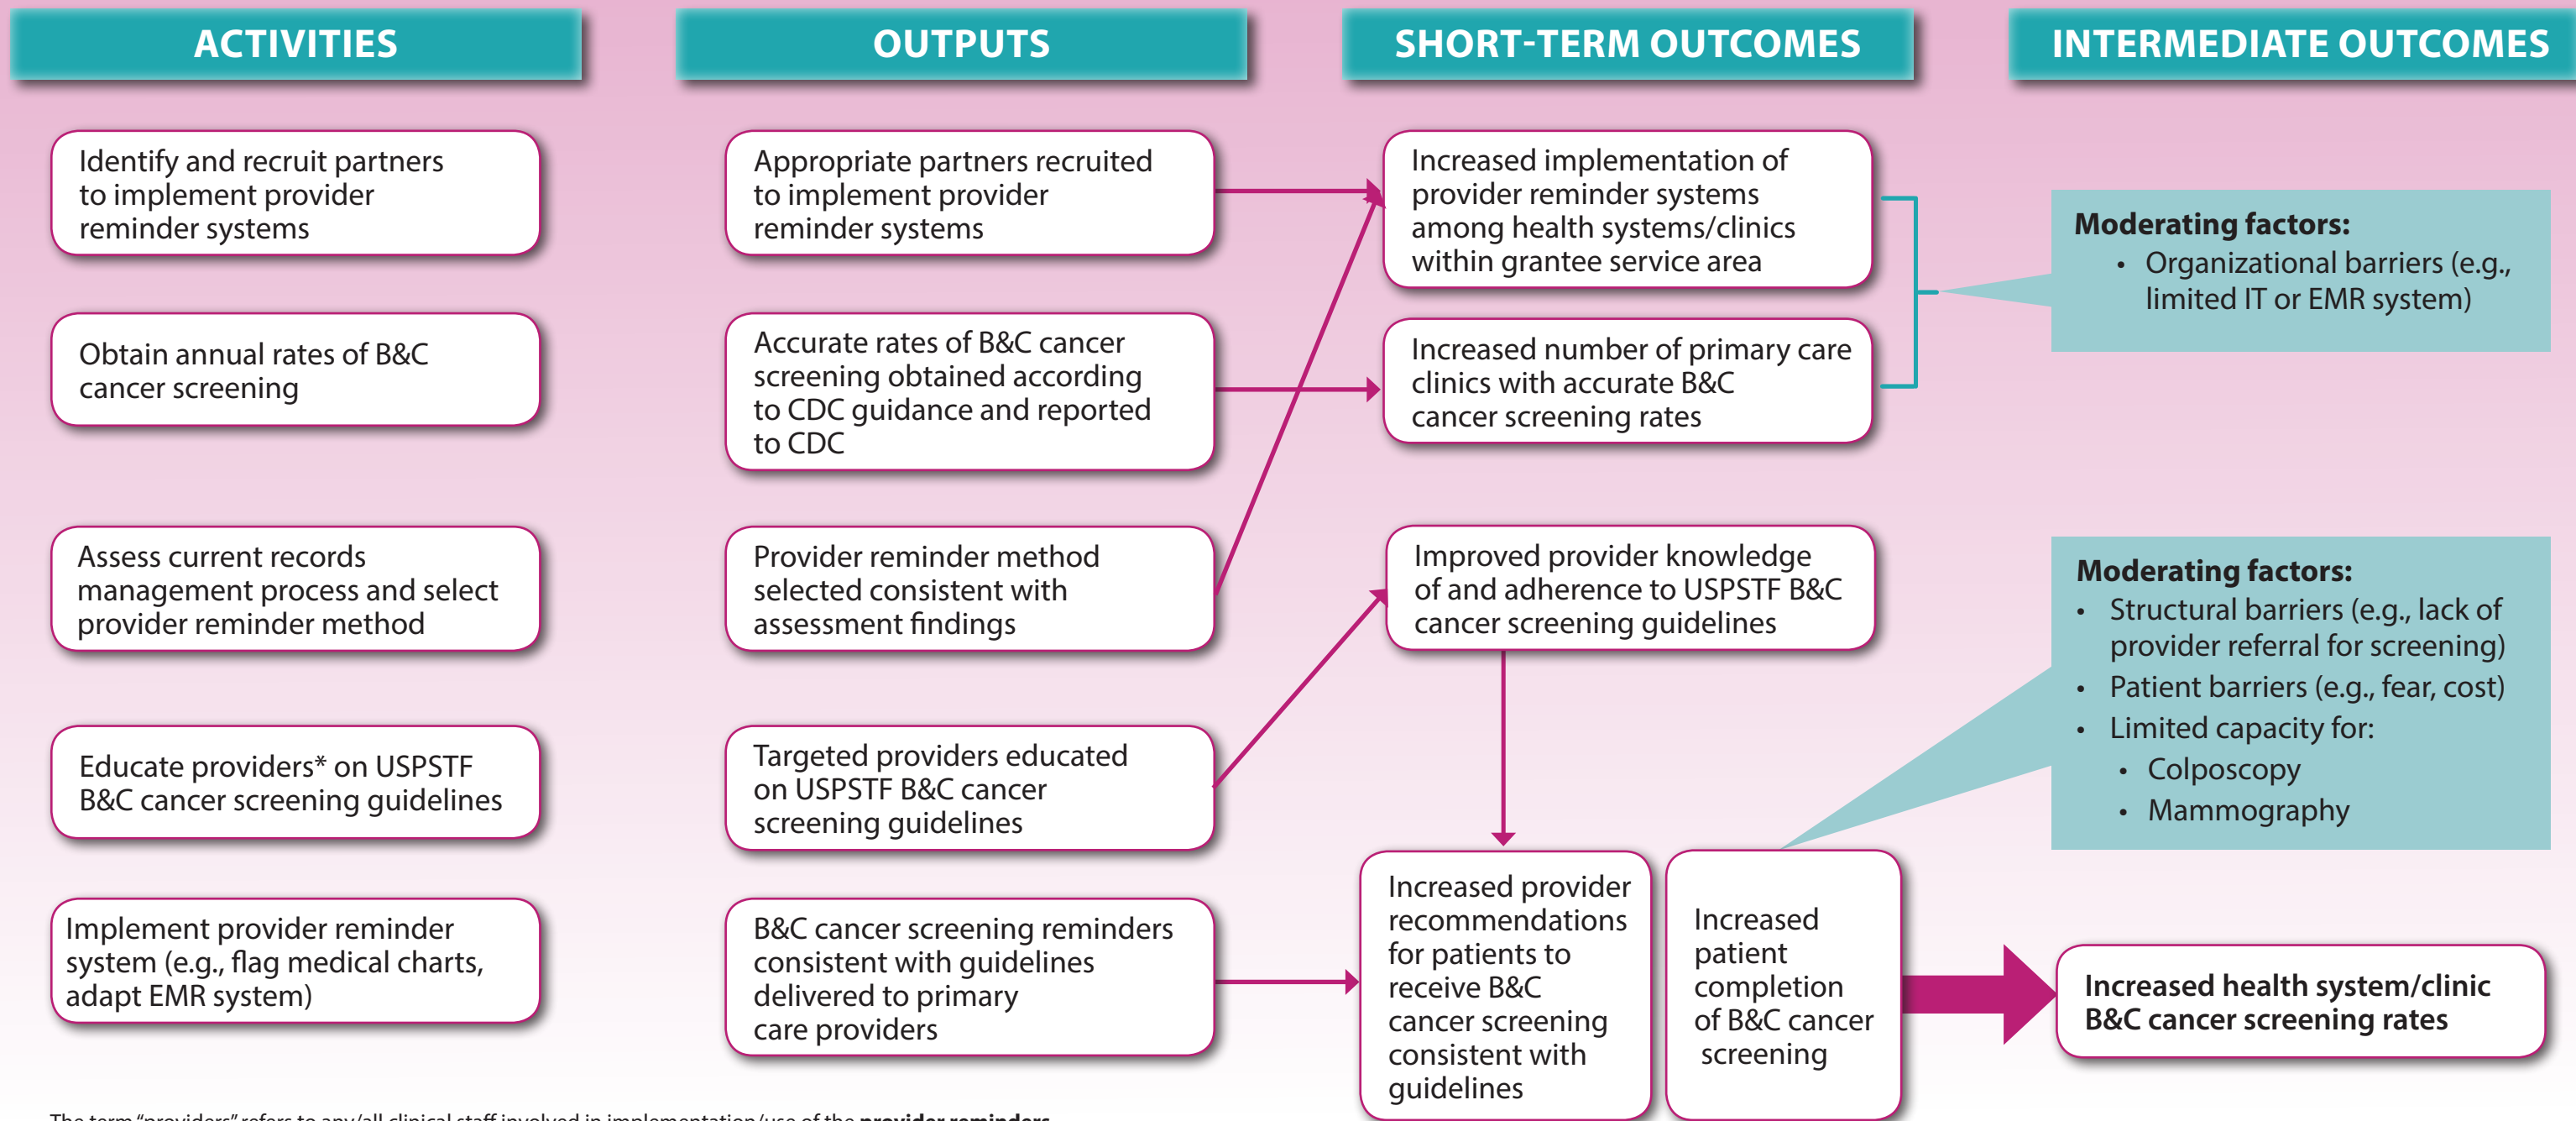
ACTIVITIES

Identify and recruit partners to implement provider reminder systems

Obtain annual rates of B&C cancer screening

Assess current records management process and select provider reminder method

Educate providers* on USPSTF B&C cancer screening guidelines

Implement provider reminder system (e.g., flag medical charts, adapt EMR system)

OUTPUTS

Appropriate partners recruited to implement provider reminder systems

Accurate rates of B&C cancer screening obtained according to CDC guidance and reported to CDC

Provider reminder method selected consistent with assessment findings

Targeted providers educated on USPSTF B&C cancer screening guidelines

B&C cancer screening reminders consistent with guidelines delivered to primary care providers

SHORT-TERM OUTCOMES

Increased implementation of provider reminder systems among health systems/clinics within grantee service area

Increased number of primary care clinics with accurate B&C cancer screening rates

Improved provider knowledge of and adherence to USPSTF B&C cancer screening guidelines

Increased provider recommendations for patients to receive B&C cancer screening consistent with guidelines

Increased patient completion of B&C cancer screening

INTERMEDIATE OUTCOMES

Moderating factors:
• Organizational barriers (e.g., limited IT or EMR system)

Moderating factors:
• Structural barriers (e.g., lack of provider referral for screening)
• Patient barriers (e.g., fear, cost)
• Limited capacity for:
• Colposcopy
• Mammography

Increased health system/clinic B&C cancer screening rates

The term "providers" refers to any/all clinical staff involved in implementation/use of the provider reminders